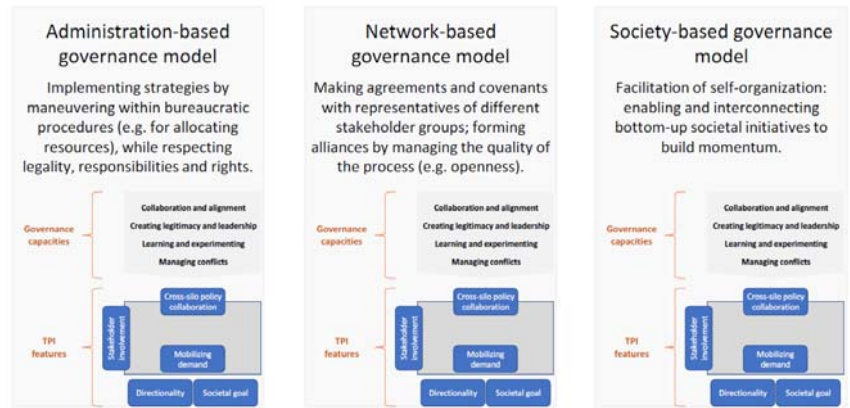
Administration-based governance model

Implementing strategies by maneuvering within bureaucratic procedures (e.g. for allocating resources), while respecting legality, responsibilities and rights.

Governance capacities

Collaboration and alignment
Creating legitimacy and leadership
Learning and experimenting
Managing conflicts

TPI features

Cross-silo policy collaboration
Stakeholder involvement
Mobilizing demand
Directionality
Societal goal

Network-based governance model

Making agreements and covenants with representatives of different stakeholder groups; forming alliances by managing the quality of the process (e.g. openness).

Governance capacities

Collaboration and alignment
Creating legitimacy and leadership
Learning and experimenting
Managing conflicts

TPI features

Cross-silo policy collaboration
Stakeholder involvement
Mobilizing demand
Directionality
Societal goal

Society-based governance model

Facilitation of self-organization: enabling and interconnecting bottom-up societal initiatives to build momentum.

Governance capacities

Collaboration and alignment
Creating legitimacy and leadership
Learning and experimenting
Managing conflicts

TPI features

Cross-silo policy collaboration
Stakeholder involvement
Mobilizing demand
Directionality
Societal goal